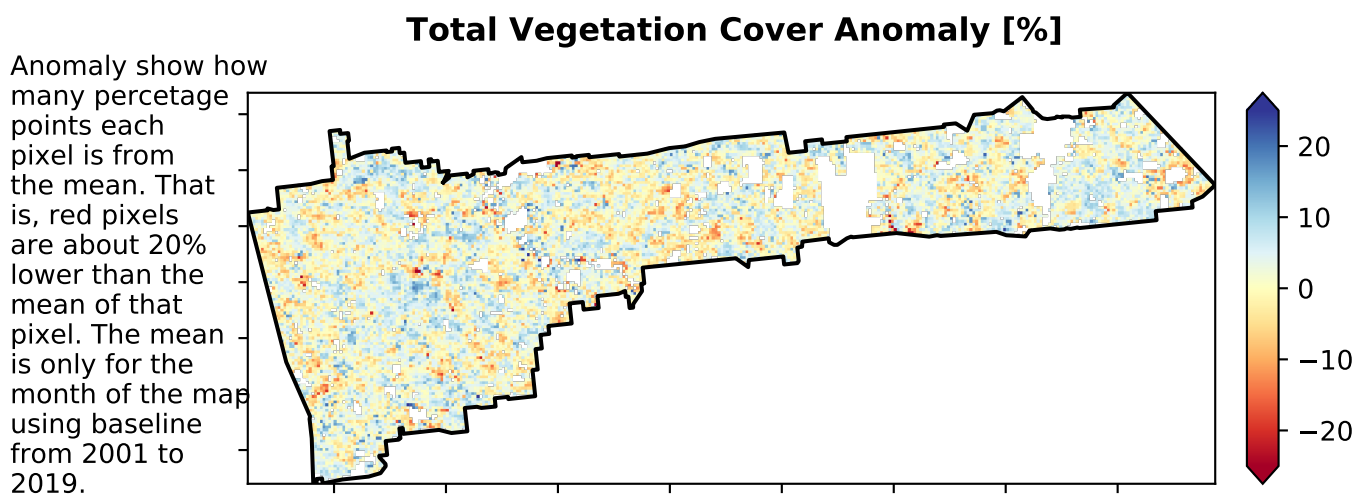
Total Vegetation Cover Anomaly [%]

Anomaly show how many percetage points each pixel is from the mean. That is, red pixels are about 20% lower than the mean of that pixel. The mean is only for the month of the map using baseline from 2001 to 2019.

20
10
0
−10
−20